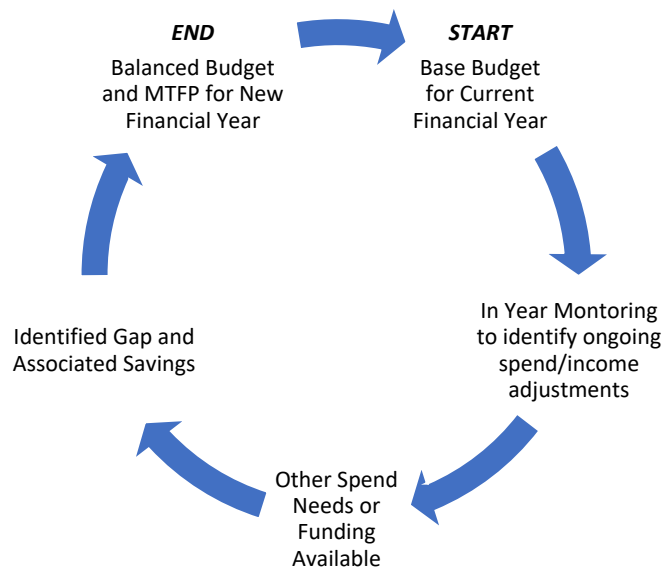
*END*
Balanced Budget and MTFP for New Financial Year

*START*
Base Budget for Current Financial Year

In Year Montoring to identify ongoing spend/income adjustments

Other Spend Needs or Funding Available

Identified Gap and Associated Savings